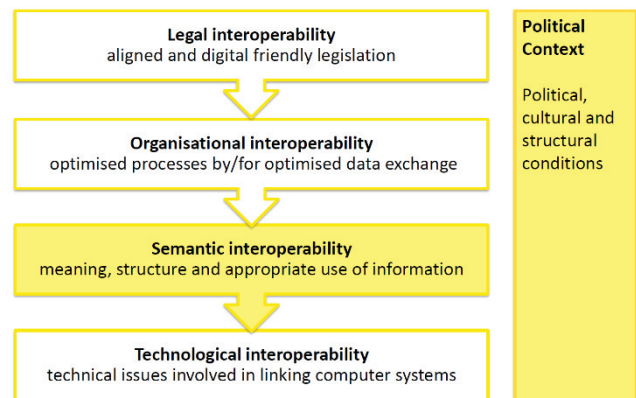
Legal interoperability
aligned and digital friendly legislation

Organisational interoperability
optimised processes by/for optimised data exchange

Semantic interoperability
meaning, structure and appropriate use of information

Technological interoperability
technical issues involved in linking computer systems

Political Context

Political, cultural and structural conditions